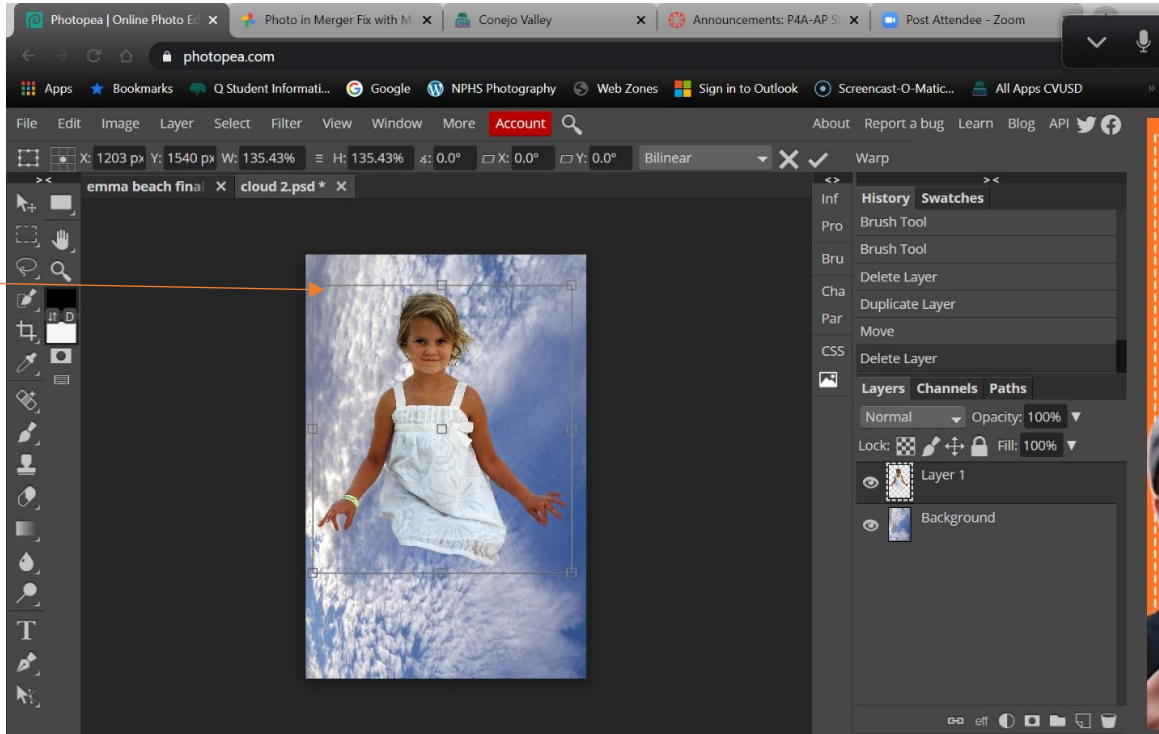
Photopea | Online Photo Ed ×
Photo in Merger Fix with M ×
Conejo Valley ×
Announcements: P4A-AP S ×
Post Attendee - Zoom

photopea.com

Apps
Bookmarks
Q Student Informati...
Google
NPHS Photography
Web Zones
Sign in to Outlook
Screencast-O-Matic...
All Apps CVUSD

File Edit Image Layer Select Filter View Window More Account
About Report a bug Learn Blog API

X: 1203 px Y: 1540 px W: 135.43% H: 135.43% ∡: 0.0° X: 0.0° Y: 0.0° Bilinear Warp

emma beach final ×
cloud 2.psd * ×

Inf
Pro
Bru
Cha
Par
CSS

History Swatches
Brush Tool
Brush Tool
Delete Layer
Duplicate Layer
Move
Delete Layer

Layers Channels Paths
Normal
Opacity: 100%
Lock:
Fill: 100%
Layer 1
Background

D
T
eff